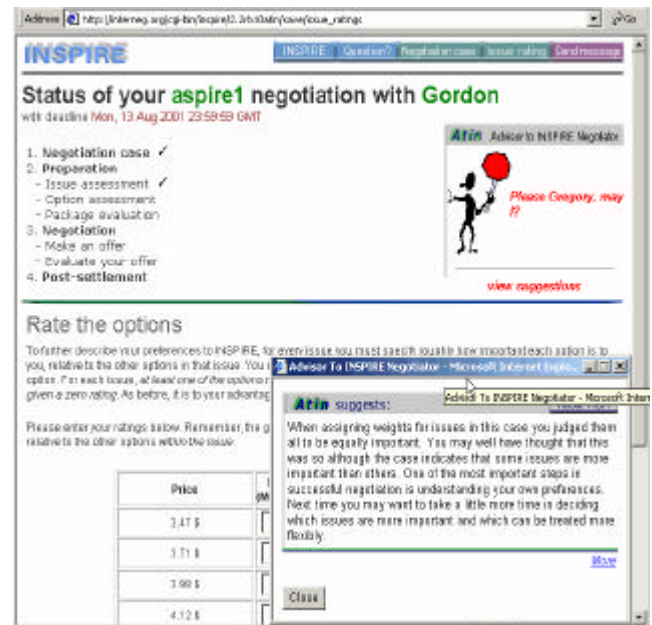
Address http://interneg.org/cgi-bin/inspire/0.3rb/0atin/case/issue_ratings Go

INSPIRE

INSPIRE | Question? | Negotiation case | Issue rating | Send message

Status of your aspire1 negotiation with Gordon

with deadline Mon, 13 Aug 2001 23:59:59 GMT

1. Negotiation case ✓
2. Preparation
- Issue assessment ✓
- Option assessment
- Package evaluation
3. Negotiation
- Make an offer
- Evaluate your offer
4. Post-settlement

Atin Advisor to INSPIRE Negotiator

Please Gregory, may I?

view suggestions

Rate the options

To further describe your preferences to INSPIRE, for every issue you must specify how important each option is to you, relative to the other options in that issue. You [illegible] option. For each issue, at least one of the options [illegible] given a zero rating. As before, it is to your advantag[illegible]

Please enter your ratings below. Remember, the g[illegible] relative to the other options within the issue.

| Price |
|---|
| 3.47 $ |
| 3.71 $ |
| 3.98 $ |
| 4.12 $ |

Advisor To INSPIRE Negotiator - Microsoft Internet Explo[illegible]

Advisor To INSPIRE Negotiator - Microsoft Inter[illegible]

Atin suggests:

When assigning weights for issues in this case you judged them all to be equally important. You may well have thought that this was so although the case indicates that some issues are more important than others. One of the most important steps in successful negotiation is understanding your own preferences. Next time you may want to take a little more time in deciding which issues are more important and which can be treated more flexibly.

More

Close